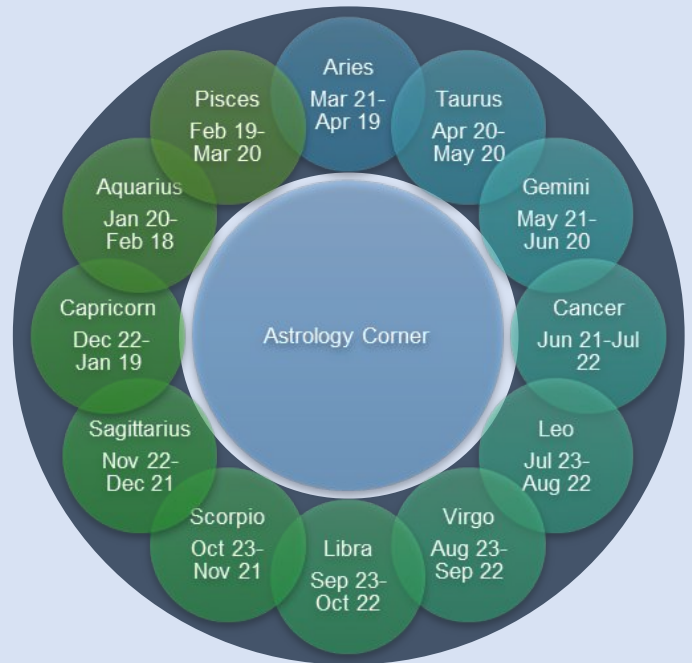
Aries
Mar 21-Apr 19

Taurus
Apr 20-May 20

Gemini
May 21-Jun 20

Cancer
Jun 21-Jul 22

Leo
Jul 23-Aug 22

Virgo
Aug 23-Sep 22

Libra
Sep 23-Oct 22

Scorpio
Oct 23-Nov 21

Sagittarius
Nov 22-Dec 21

Capricorn
Dec 22-Jan 19

Aquarius
Jan 20-Feb 18

Pisces
Feb 19-Mar 20

Astrology Corner